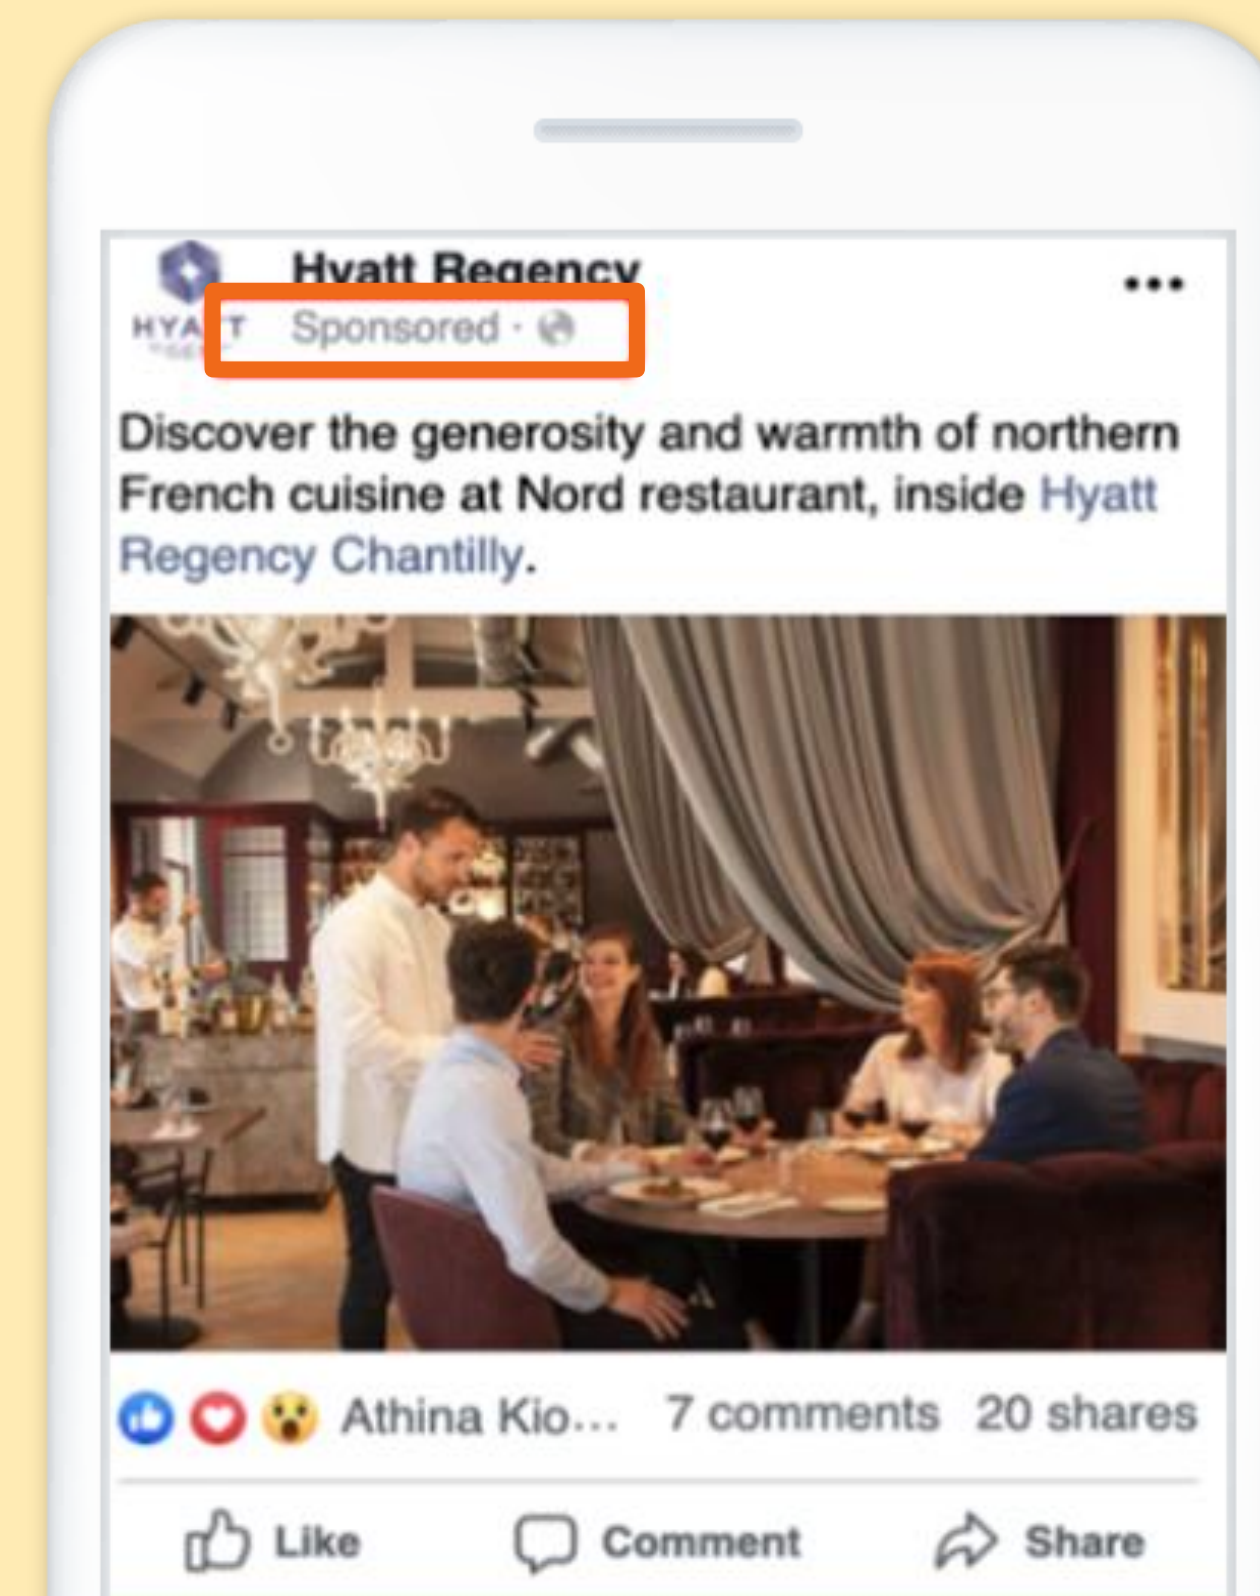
HYA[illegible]T

Hyatt Regency

Sponsored ·

Discover the generosity and warmth of northern French cuisine at Nord restaurant, inside Hyatt Regency Chantilly.

Athina Kio... 7 comments 20 shares

Like Comment Share